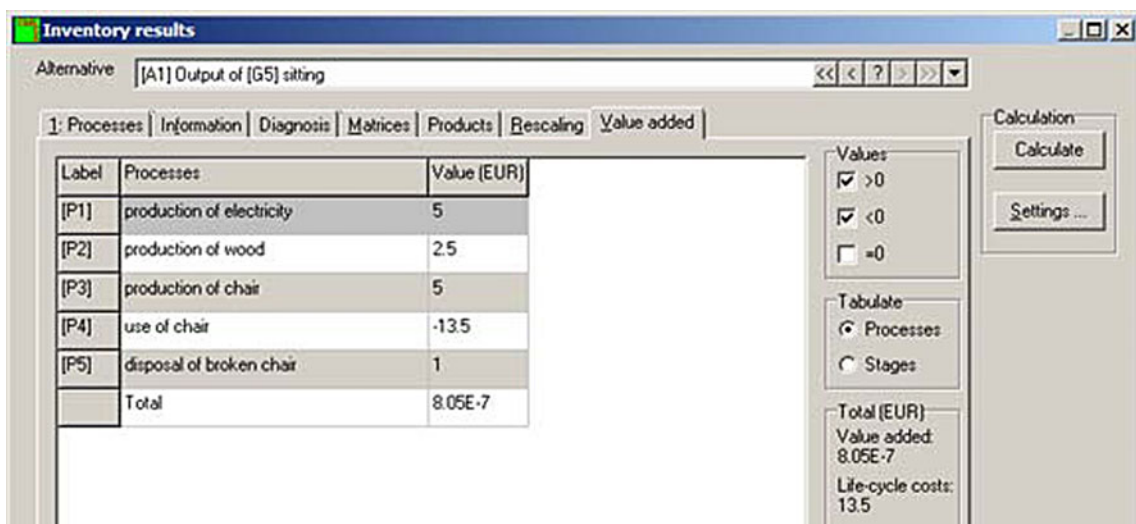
Inventory results

Alternative [A1] Output of [G5] sitting

<< < ? > >>

1: Processes | Information | Diagnosis | Matrices | Products | Rescaling | Value added

| Label | Processes | Value (EUR) |
|---|---|---|
| [P1] | production of electricity | 5 |
| [P2] | production of wood | 2.5 |
| [P3] | production of chair | 5 |
| [P4] | use of chair | -13.5 |
| [P5] | disposal of broken chair | 1 |
| | Total | 8.05E-7 |

Values
>0
<0
=0

Tabulate
Processes
Stages

Total (EUR)
Value added: 8.05E-7
Life-cycle costs: 13.5

Calculation
Calculate
Settings ...